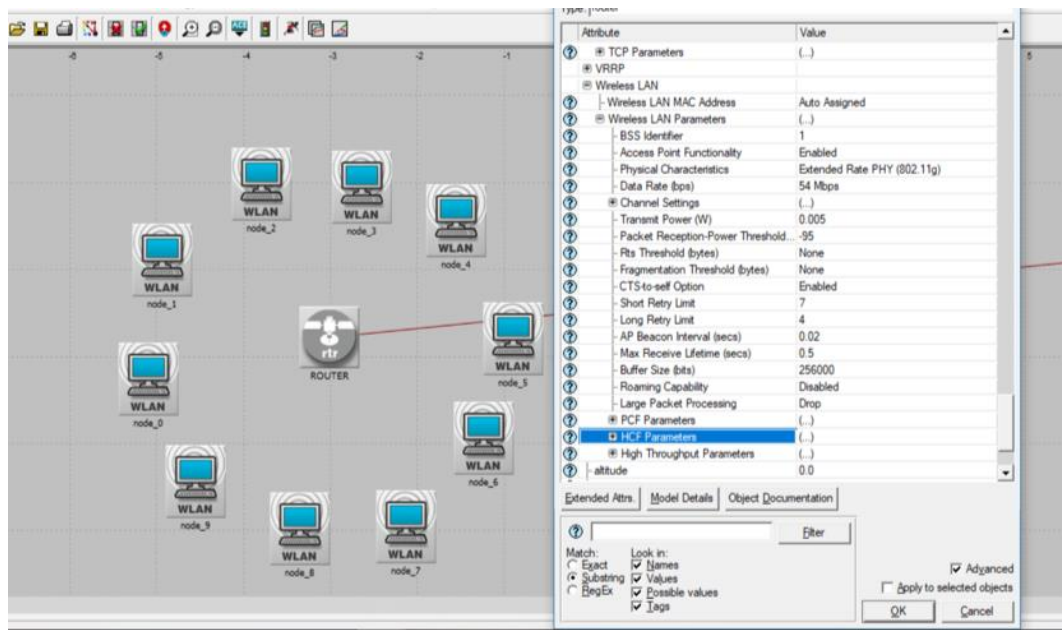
-6 -5 -4 -3 -2 -1

WLAN
node_2

WLAN
node_3

WLAN
node_4

WLAN
node_1

rtr
ROUTER

WLAN
node_5

WLAN
node_0

WLAN
node_6

WLAN
node_9

WLAN
node_8

WLAN
node_7

Type: router

| Attribute | Value |
|---|---|
| TCP Parameters | (...) |
| VRRP | |
| Wireless LAN | |
| Wireless LAN MAC Address | Auto Assigned |
| Wireless LAN Parameters | (...) |
| BSS Identifier | 1 |
| Access Point Functionality | Enabled |
| Physical Characteristics | Extended Rate PHY (802.11g) |
| Data Rate (bps) | 54 Mbps |
| Channel Settings | (...) |
| Transmit Power (W) | 0.005 |
| Packet Reception-Power Threshold... | -95 |
| Rts Threshold (bytes) | None |
| Fragmentation Threshold (bytes) | None |
| CTS-to-self Option | Enabled |
| Short Retry Limit | 7 |
| Long Retry Limit | 4 |
| AP Beacon Interval (secs) | 0.02 |
| Max Receive Lifetime (secs) | 0.5 |
| Buffer Size (bits) | 256000 |
| Roaming Capability | Disabled |
| Large Packet Processing | Drop |
| PCF Parameters | (...) |
| HCF Parameters | (...) |
| High Throughput Parameters | (...) |
| altitude | 0.0 |

Extended Attrs. Model Details Object Documentation

Filter

Match: Exact Substring RegEx
Look in: Names Values Possible values Tags

Advanced
Apply to selected objects
OK Cancel